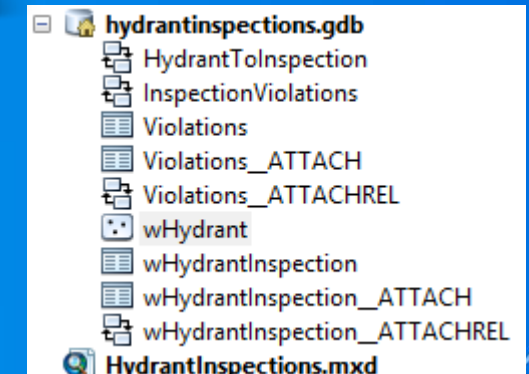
hydrantinspections.gdb
HydrantToInspection
InspectionViolations
Violations
Violations__ATTACH
Violations__ATTACHREL
wHydrant
wHydrantInspection
wHydrantInspection__ATTACH
wHydrantInspection__ATTACHREL
HydrantInspections.mxd